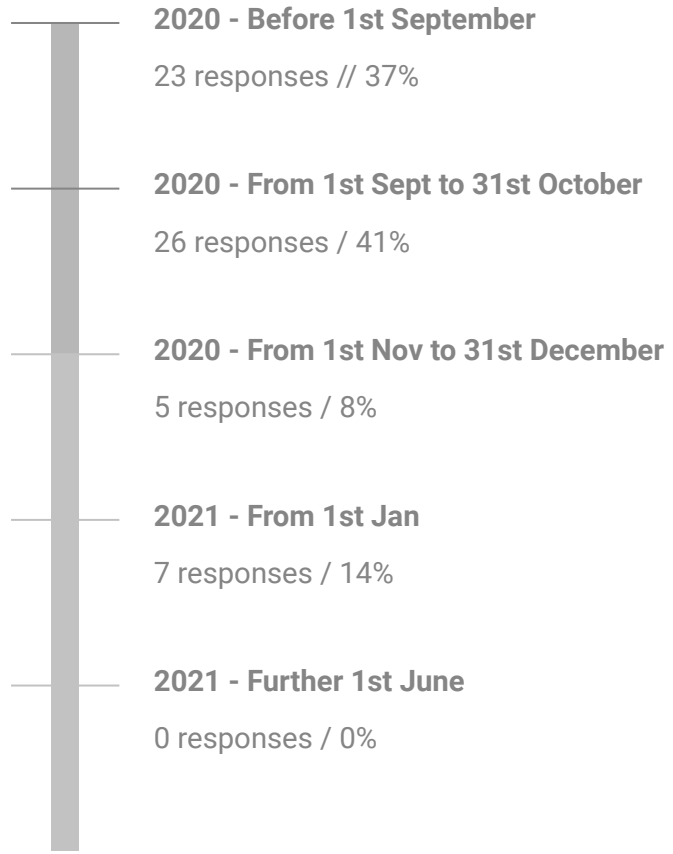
2020 - Before 1st September

23 responses // 37%

2020 - From 1st Sept to 31st October

26 responses / 41%

2020 - From 1st Nov to 31st December

5 responses / 8%

2021 - From 1st Jan

7 responses / 14%

2021 - Further 1st June

0 responses / 0%